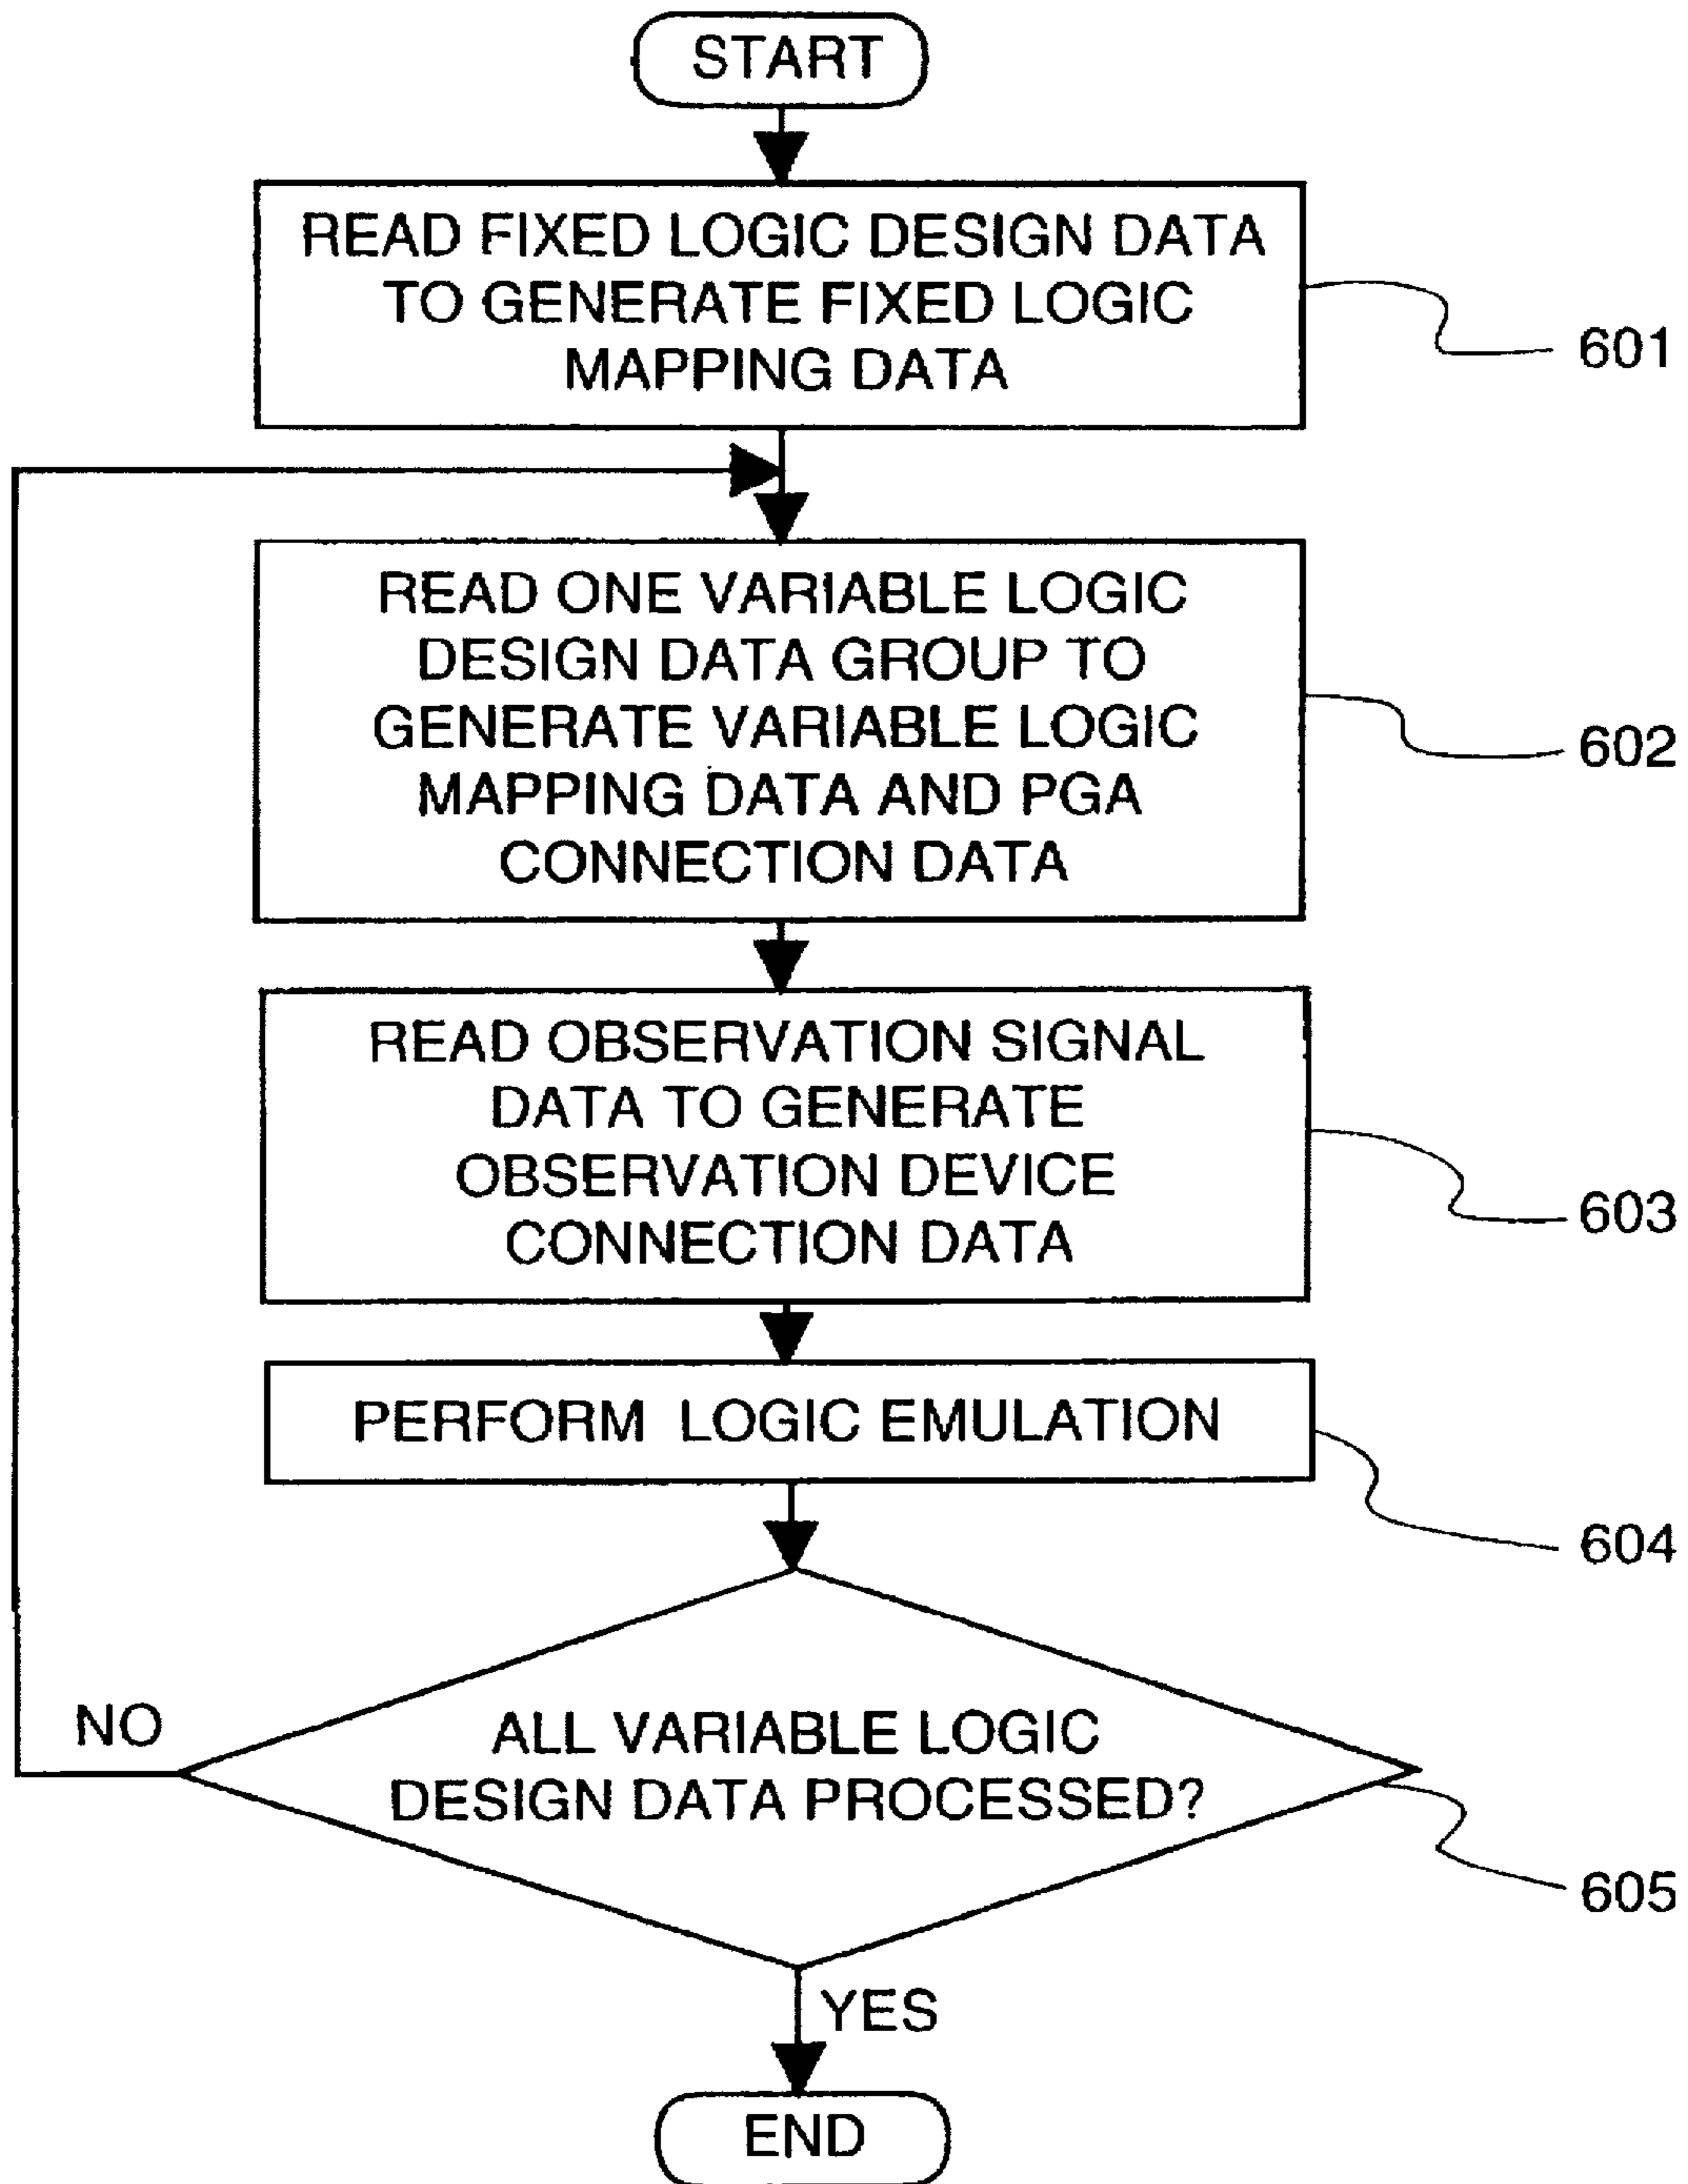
START

READ FIXED LOGIC DESIGN DATA TO GENERATE FIXED LOGIC MAPPING DATA

601

READ ONE VARIABLE LOGIC DESIGN DATA GROUP TO GENERATE VARIABLE LOGIC MAPPING DATA AND PGA CONNECTION DATA

602

READ OBSERVATION SIGNAL DATA TO GENERATE OBSERVATION DEVICE CONNECTION DATA

603

PERFORM LOGIC EMULATION

604

NO

ALL VARIABLE LOGIC DESIGN DATA PROCESSED?

605

YES

END